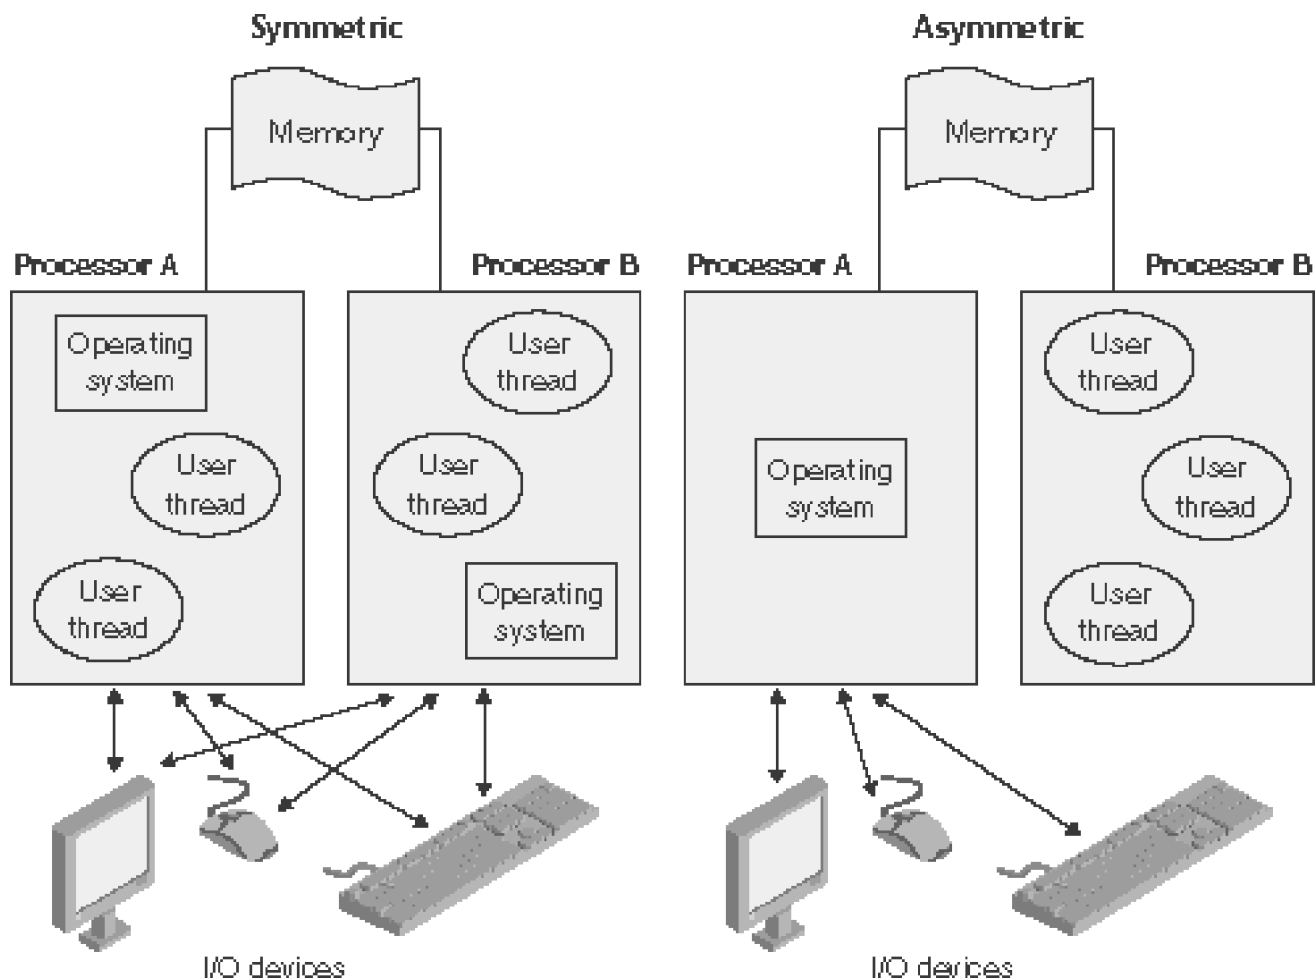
Symmetric

Memory

Processor A

Operating system

User thread

User thread

Processor B

User thread

User thread

Operating system

I/O devices

Asymmetric

Memory

Processor A

Operating system

Processor B

User thread

User thread

User thread

I/O devices